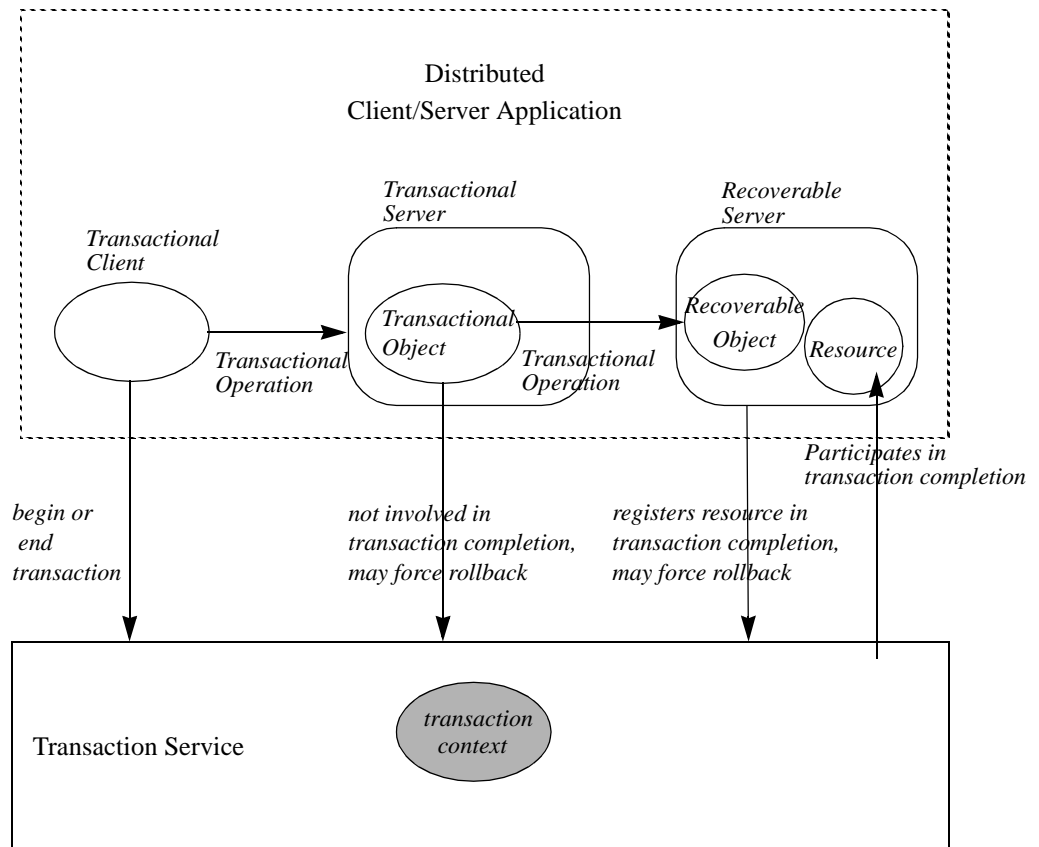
Distributed
Client/Server Application

Transactional Server

Recoverable Server

Transactional Client

Transactional Object

Recoverable Object

Resource

Transactional Operation

Transactional Operation

Participates in transaction completion

begin or end transaction

not involved in transaction completion, may force rollback

registers resource in transaction completion, may force rollback

Transaction Service

transaction context